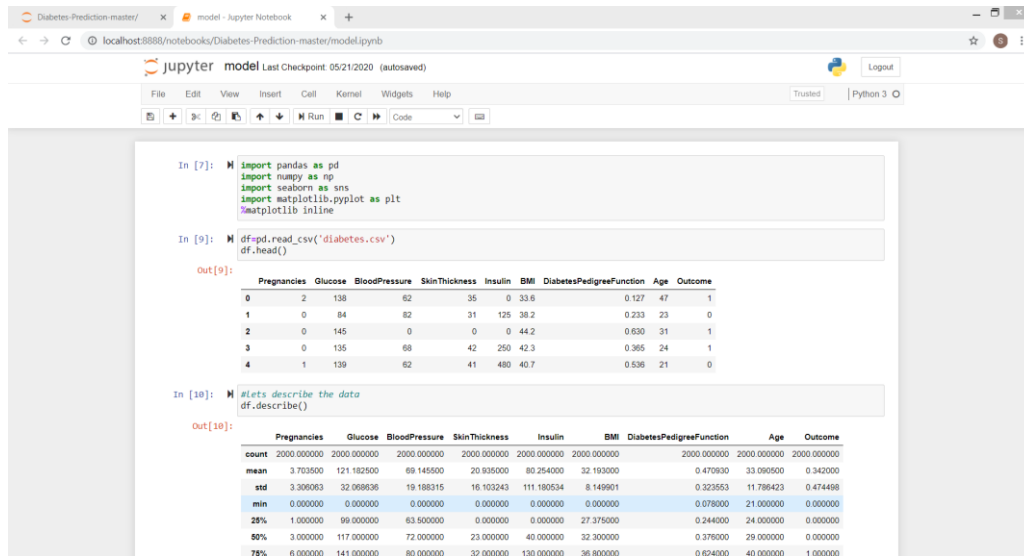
Diabetes-Prediction-master/ ×
model - Jupyter Notebook ×
+

localhost:8888/notebooks/Diabetes-Prediction-master/model.ipynb

jupyter model Last Checkpoint: 05/21/2020 (autosaved)

Logout

File Edit View Insert Cell Kernel Widgets Help

Trusted | Python 3

Run Code

In [7]: import pandas as pd
import numpy as np
import seaborn as sns
import matplotlib.pyplot as plt
%matplotlib inline

In [9]: df=pd.read_csv('diabetes.csv')
df.head()

Out[9]:

| | Pregnancies | Glucose | BloodPressure | SkinThickness | Insulin | BMI | DiabetesPedigreeFunction | Age | Outcome |
|---|---|---|---|---|---|---|---|---|---|
| 0 | 2 | 138 | 62 | 35 | 0 | 33.6 | 0.127 | 47 | 1 |
| 1 | 0 | 84 | 82 | 31 | 125 | 38.2 | 0.233 | 23 | 0 |
| 2 | 0 | 145 | 0 | 0 | 0 | 44.2 | 0.630 | 31 | 1 |
| 3 | 0 | 135 | 68 | 42 | 250 | 42.3 | 0.365 | 24 | 1 |
| 4 | 1 | 139 | 62 | 41 | 480 | 40.7 | 0.536 | 21 | 0 |

In [10]: #lets describe the data
df.describe()

Out[10]:

| | Pregnancies | Glucose | BloodPressure | SkinThickness | Insulin | BMI | DiabetesPedigreeFunction | Age | Outcome |
|---|---|---|---|---|---|---|---|---|---|
| count | 2000.000000 | 2000.000000 | 2000.000000 | 2000.000000 | 2000.000000 | 2000.000000 | 2000.000000 | 2000.000000 | 2000.000000 |
| mean | 3.703500 | 121.182500 | 69.145500 | 20.935000 | 80.254000 | 32.193000 | 0.470930 | 33.090500 | 0.342000 |
| std | 3.306063 | 32.068636 | 19.188315 | 16.103243 | 111.180534 | 8.149901 | 0.323553 | 11.786423 | 0.474498 |
| min | 0.000000 | 0.000000 | 0.000000 | 0.000000 | 0.000000 | 0.000000 | 0.078000 | 21.000000 | 0.000000 |
| 25% | 1.000000 | 99.000000 | 63.500000 | 0.000000 | 0.000000 | 27.375000 | 0.244000 | 24.000000 | 0.000000 |
| 50% | 3.000000 | 117.000000 | 72.000000 | 23.000000 | 40.000000 | 32.300000 | 0.376000 | 29.000000 | 0.000000 |
| 75% | 6.000000 | 141.000000 | 80.000000 | 32.000000 | 130.000000 | 36.800000 | 0.624000 | 40.000000 | 1.000000 |